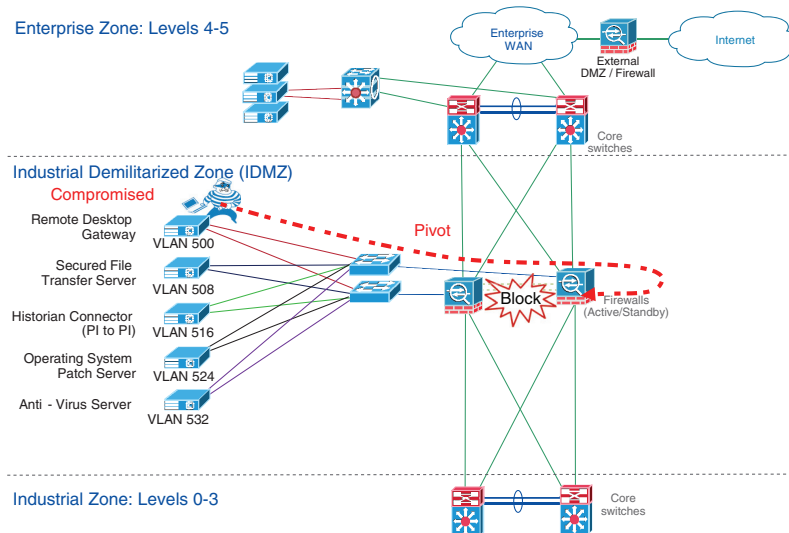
Enterprise Zone: Levels 4-5

Enterprise WAN

External DMZ / Firewall

Internet

Core switches

Industrial Demilitarized Zone (IDMZ)

Compromised

Remote Desktop Gateway
VLAN 500

Pivot

Secured File Transfer Server
VLAN 508

Block

Firewalls (Active/Standby)

Historian Connector (PI to PI)
VLAN 516

Operating System Patch Server
VLAN 524

Anti - Virus Server
VLAN 532

Industrial Zone: Levels 0-3

Core switches